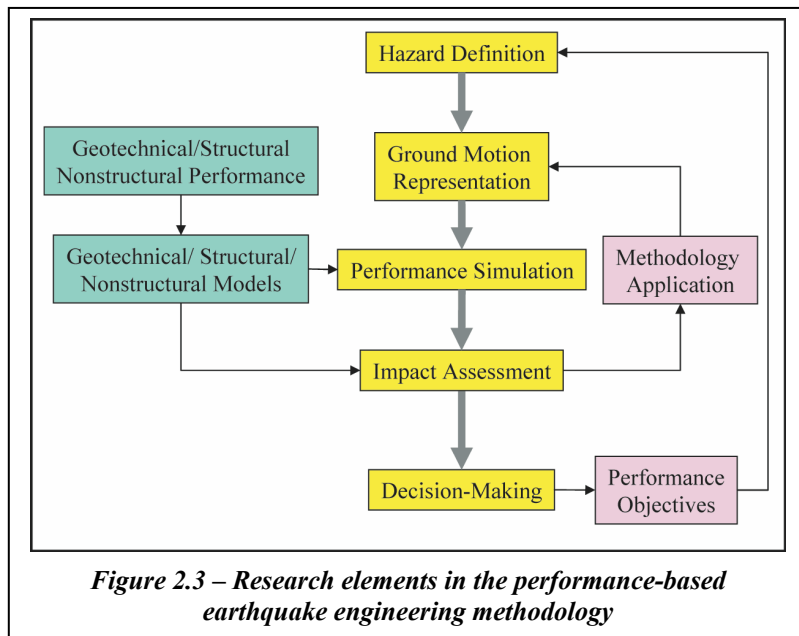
Hazard Definition

Geotechnical/Structural Nonstructural Performance

Ground Motion Representation

Geotechnical/ Structural/ Nonstructural Models

Performance Simulation

Methodology Application

Impact Assessment

Decision-Making

Performance Objectives

Figure 2.3 – Research elements in the performance-based earthquake engineering methodology